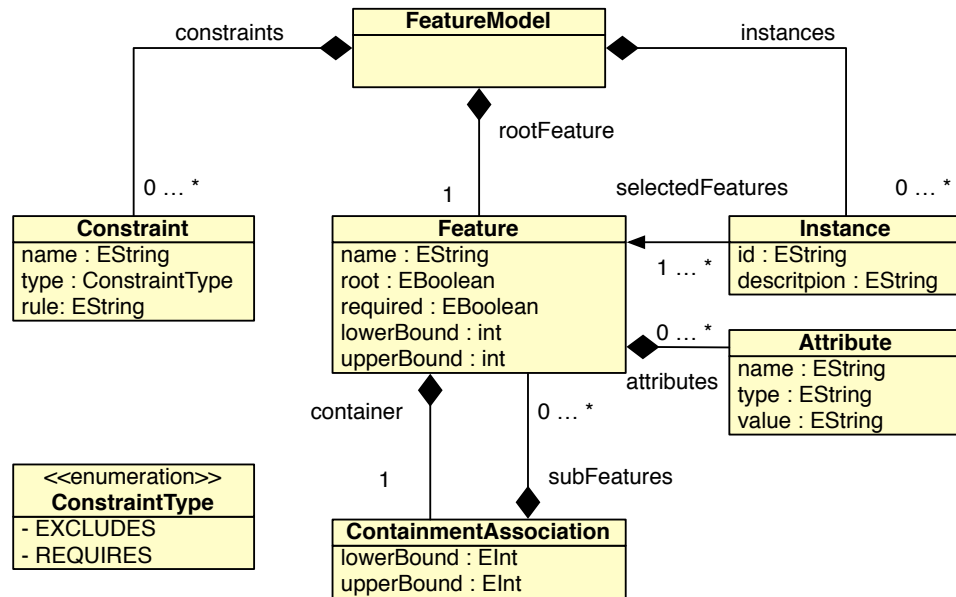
constraints

FeatureModel

instances

rootFeature

0 … *

1

selectedFeatures

0 … *

Constraint
name : EString
type : ConstraintType
rule: EString

Feature
name : EString
root : EBoolean
required : EBoolean
lowerBound : int
upperBound : int

Instance
id : EString
descritpion : EString

1 … *

0 … *

Attribute
name : EString
type : EString
value : EString

attributes

container

0 … *

1

subFeatures

<<enumeration>>
ConstraintType
- EXCLUDES
- REQUIRES

ContainmentAssociation
lowerBound : EInt
upperBound : EInt